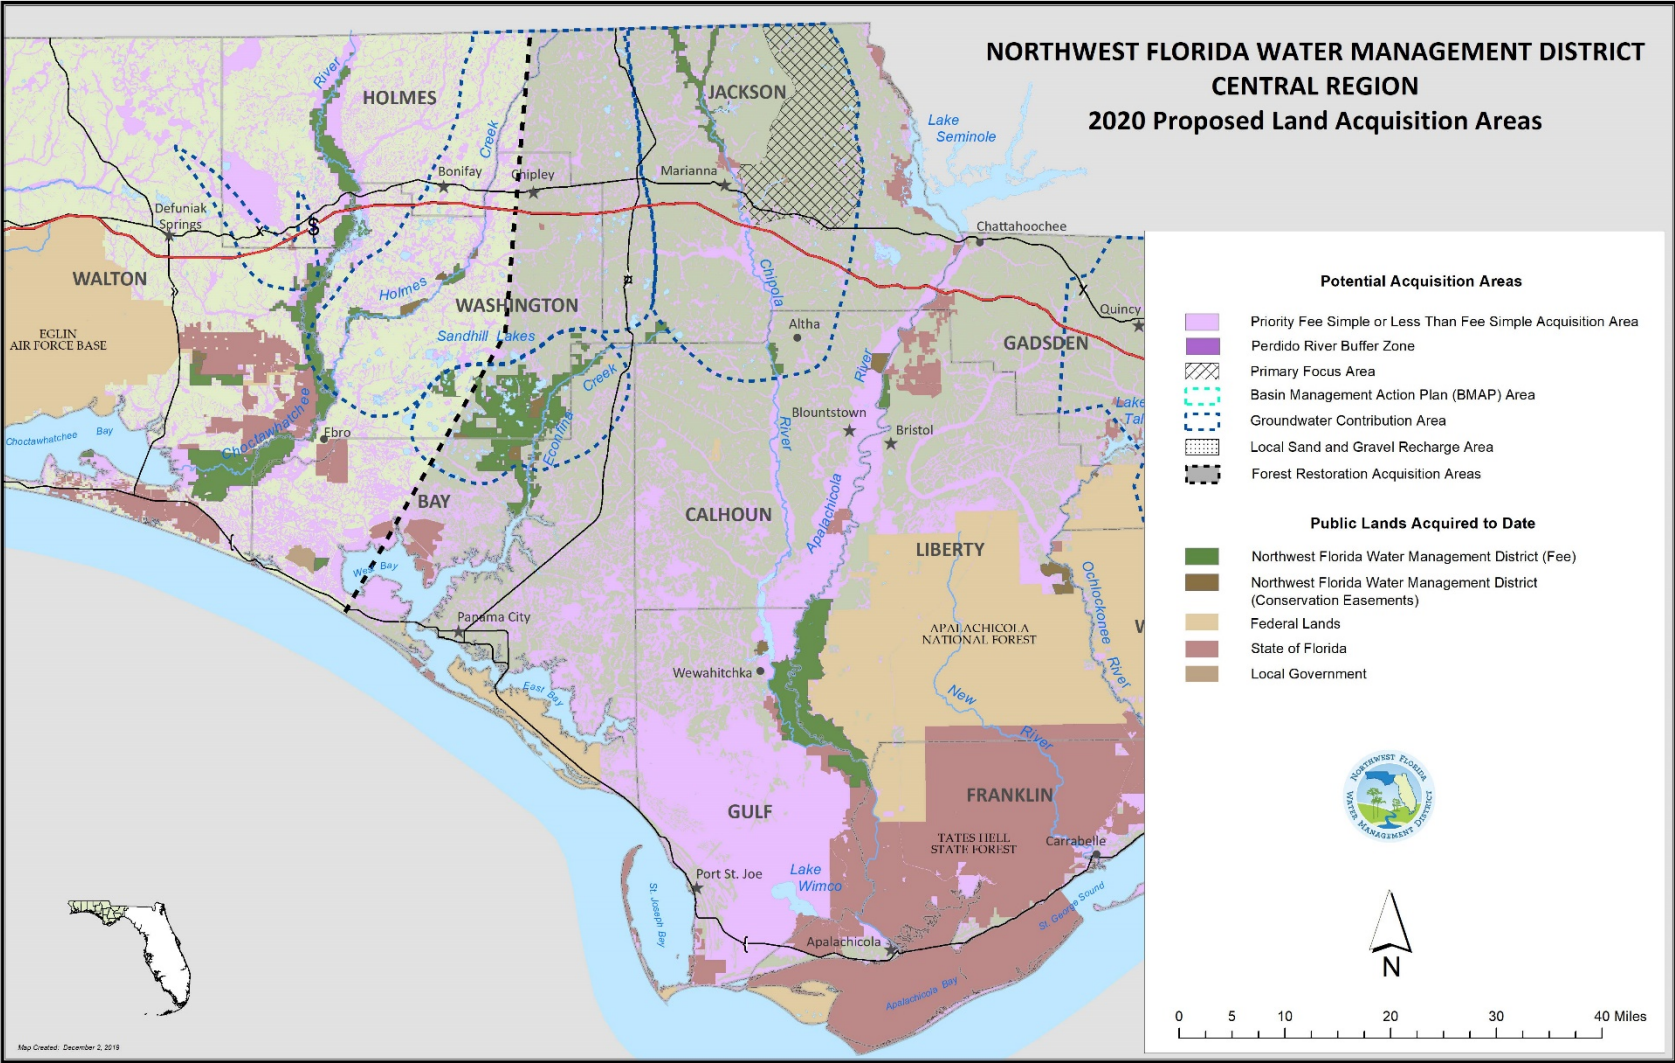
NORTHWEST FLORIDA WATER MANAGEMENT DISTRICT
CENTRAL REGION
2020 Proposed Land Acquisition Areas

Potential Acquisition Areas

Priority Fee Simple or Less Than Fee Simple Acquisition Area
Perdido River Buffer Zone
Primary Focus Area
Basin Management Action Plan (BMAP) Area
Groundwater Contribution Area
Local Sand and Gravel Recharge Area
Forest Restoration Acquisition Areas

Public Lands Acquired to Date

Northwest Florida Water Management District (Fee)
Northwest Florida Water Management District (Conservation Easements)
Federal Lands
State of Florida
Local Government

HOLMES
JACKSON
WALTON
WASHINGTON
GADSDEN
BAY
CALHOUN
LIBERTY
GULF
FRANKLIN

River
Creek
Bonifay
Chipley
Marianna
Lake Seminole
Chattahoochee
Defuniak Springs
Holmes
Sandhill Lakes
Creek
Chipola
Altha
Quincy
EGLIN AIR FORCE BASE
Choctawhatchee Bay
Choctawhatchee
Ebro
Econfina
River
Blountstown
Bristol
River
Apalachicola
Lake Tal
West Bay
Panama City
East Bay
APALACHICOLA NATIONAL FOREST
Ochlockonee River
W
Wewahitchka
New River
TATES HELL STATE FOREST
Carrabelle
Port St. Joe
Lake Wimco
St. Joseph Bay
Apalachicola
St. George Sound
Apalachicola Bay

NORTHWEST FLORIDA WATER MANAGEMENT DISTRICT

N

0 5 10 20 30 40 Miles

Map Created: December 2, 2019